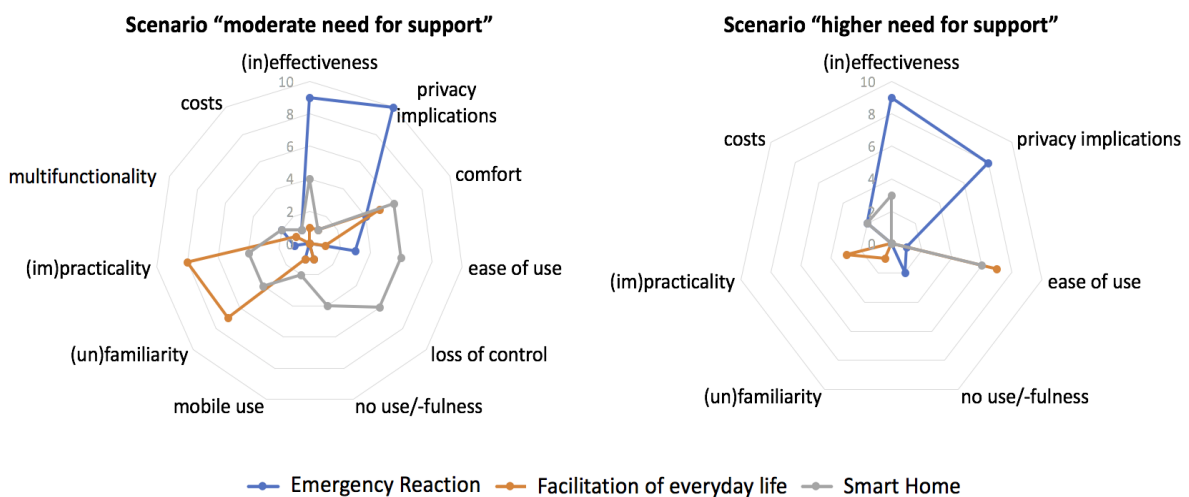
Scenario “moderate need for support”

(in)effectiveness

10
8
6
4
2
0

privacy implications

comfort

ease of use

loss of control

no use/-fulness

mobile use

(un)familiarity

(im)practicality

multifunctionality

costs

Scenario “higher need for support”

(in)effectiveness

10
8
6
4
2
0

privacy implications

ease of use

no use/-fulness

(un)familiarity

(im)practicality

costs

Emergency Reaction
Facilitation of everyday life
Smart Home